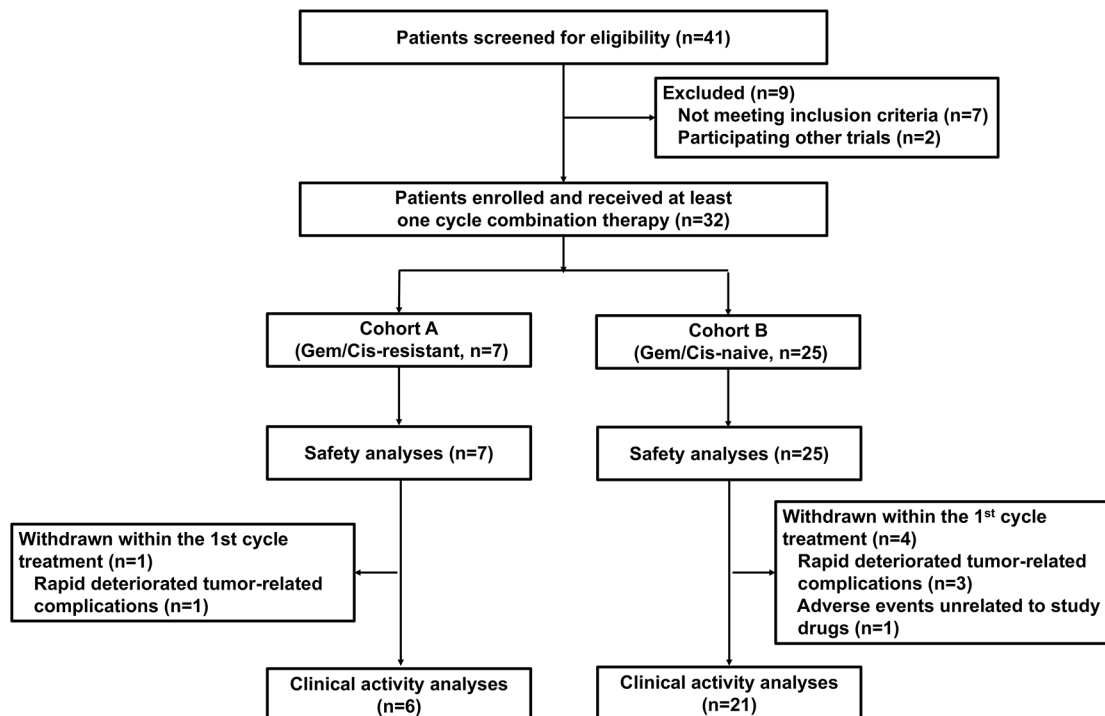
Patients screened for eligibility (n=41)

Excluded (n=9)
Not meeting inclusion criteria (n=7)
Participating other trials (n=2)

Patients enrolled and received at least one cycle combination therapy (n=32)

Cohort A
(Gem/Cis-resistant, n=7)

Cohort B
(Gem/Cis-naive, n=25)

Safety analyses (n=7)

Safety analyses (n=25)

Withdrawn within the 1st cycle treatment (n=1)
Rapid deteriorated tumor-related complications (n=1)

Withdrawn within the 1$^{st}$ cycle treatment (n=4)
Rapid deteriorated tumor-related complications (n=3)
Adverse events unrelated to study drugs (n=1)

Clinical activity analyses (n=6)

Clinical activity analyses (n=21)